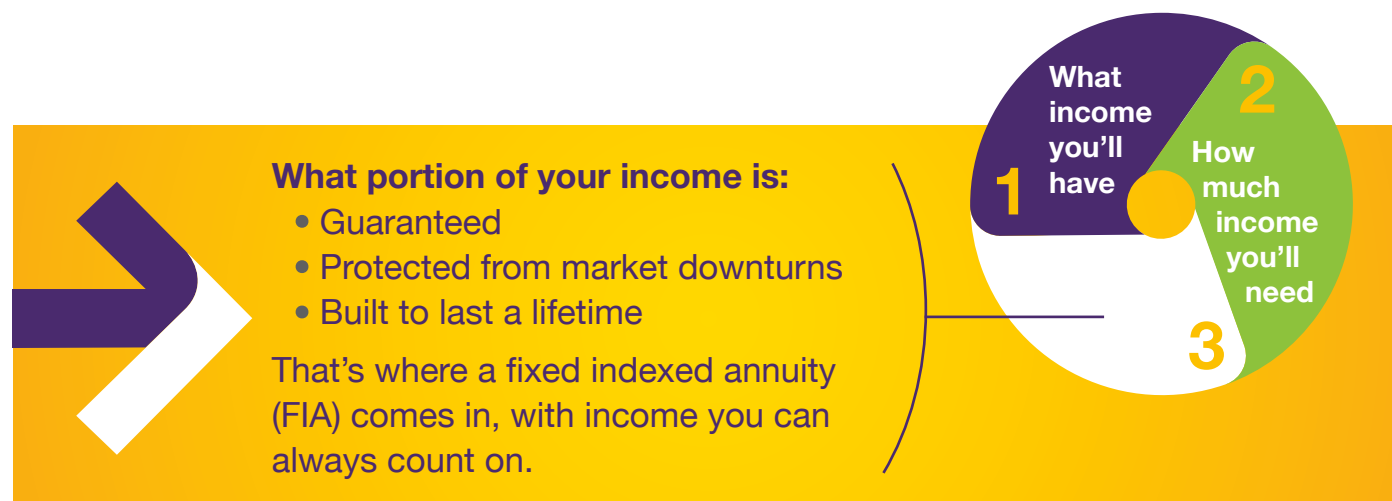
What portion of your income is:
• Guaranteed
• Protected from market downturns
• Built to last a lifetime

That’s where a fixed indexed annuity (FIA) comes in, with income you can always count on.

1
What income you’ll have

2
How much income you’ll need

3